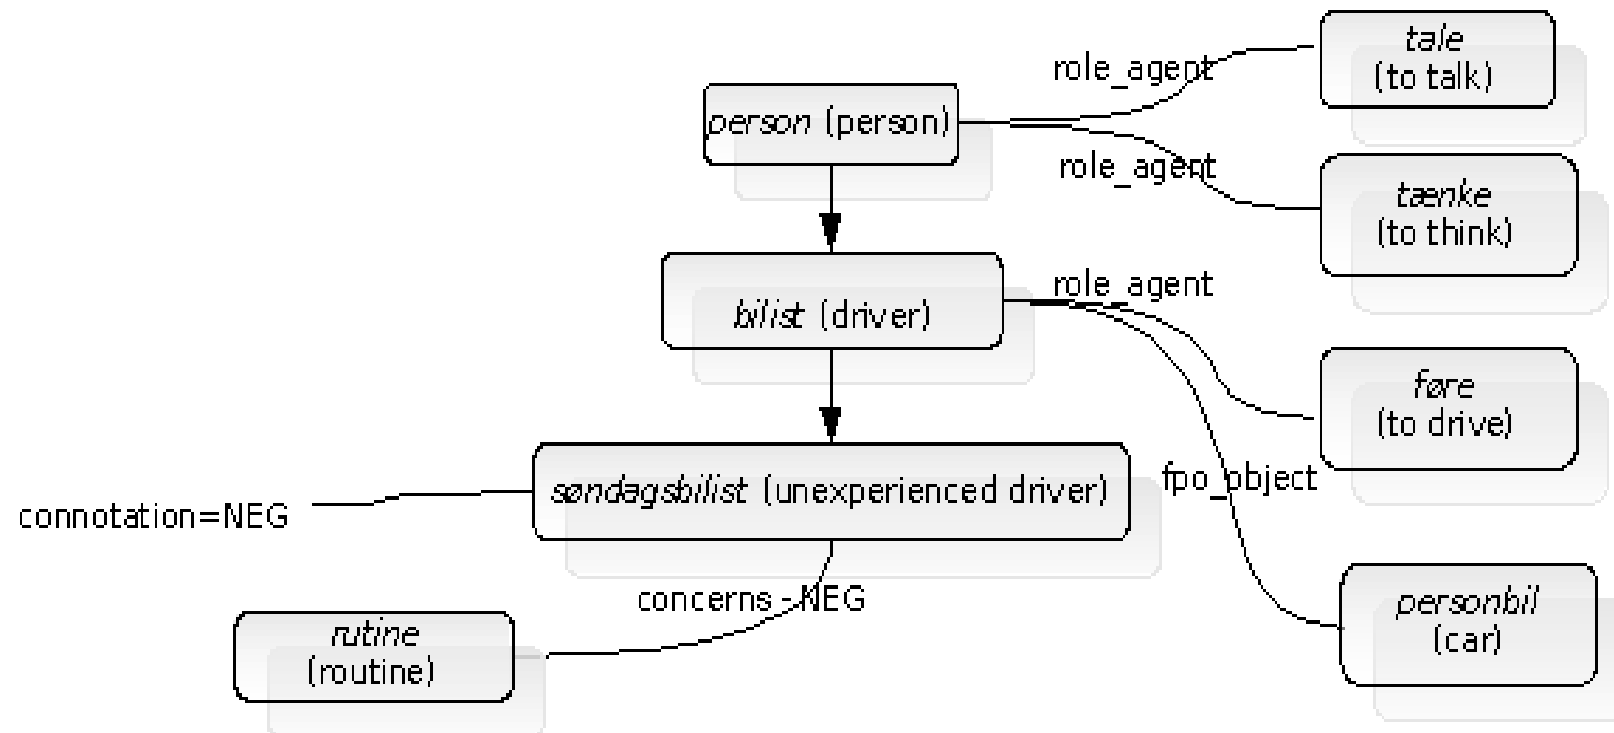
person (person)

role_agent

tale
(to talk)

role_agent

tænke
(to think)

bilist (driver)

role_agent

føre
(to drive)

søndagsbilist (unexperienced driver)

connotation=NEG

fpo_object

personbil
(car)

concerns -NEG

rutine
(routine)